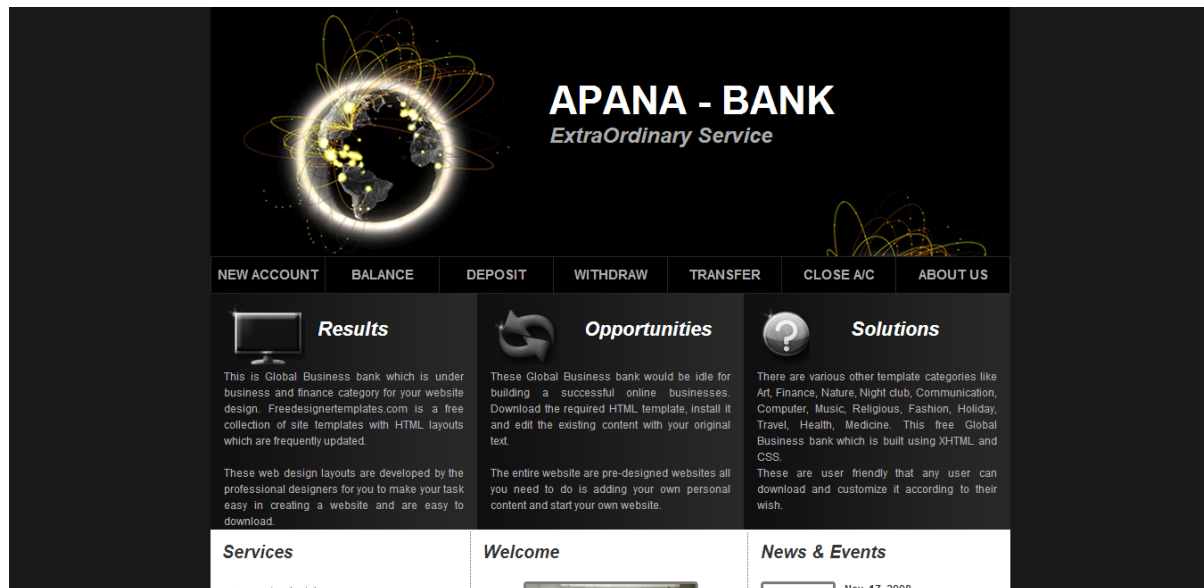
APANA - BANK
ExtraOrdinary Service

NEW ACCOUNT BALANCE DEPOSIT WITHDRAW TRANSFER CLOSE A/C ABOUT US

Results

This is Global Business bank which is under business and finance category for your website design. Freedesignertemplates.com is a free collection of site templates with HTML layouts which are frequently updated.

These web design layouts are developed by the professional designers for you to make your task easy in creating a website and are easy to download.

Opportunities

These Global Business bank would be idle for building a successful online businesses. Download the required HTML template, install it and edit the existing content with your original text.

The entire website are pre-designed websites all you need to do is adding your own personal content and start your own website.

Solutions

There are various other template categories like Art, Finance, Nature, Night club, Communication, Computer, Music, Religious, Fashion, Holiday, Travel, Health, Medicine. This free Global Business bank which is built using XHTML and CSS.
These are user friendly that any user can download and customize it according to their wish.

Services

Welcome

News & Events

Nov 17, 2008